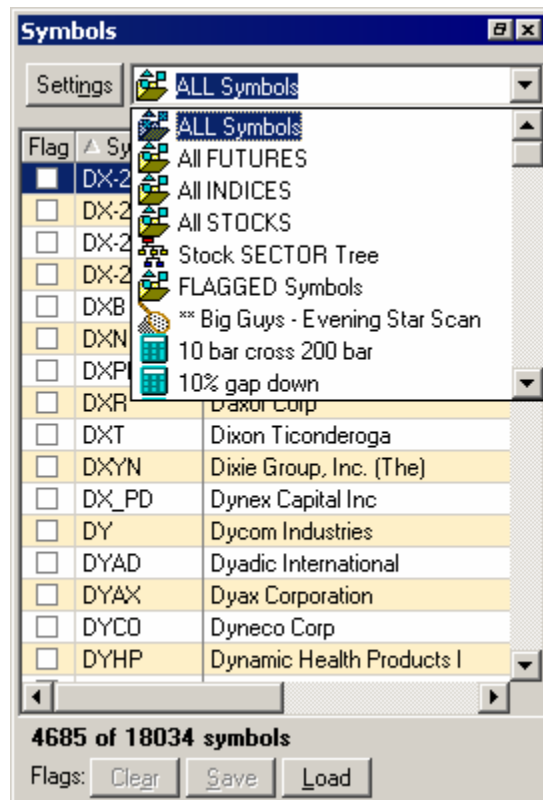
Symbols

Settings ALL Symbols

ALL Symbols
All FUTURES
All INDICES
All STOCKS
Stock SECTOR Tree
FLAGGED Symbols
** Big Guys - Evening Star Scan
10 bar cross 200 bar
10% gap down

| Flag | Sy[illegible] | |
|---|---|---|
| | DX-2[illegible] | |
| | DX-2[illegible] | |
| | DX-2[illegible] | |
| | DX-2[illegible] | |
| | DXB | |
| | DXN | |
| | DXP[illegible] | |
| | DXR | Daxor Corp |
| | DXT | Dixon Ticonderoga |
| | DXYN | Dixie Group, Inc. (The) |
| | DX_PD | Dynex Capital Inc |
| | DY | Dycom Industries |
| | DYAD | Dyadic International |
| | DYAX | Dyax Corporation |
| | DYCO | Dyneco Corp |
| | DYHP | Dynamic Health Products I |

4685 of 18034 symbols

Flags: Clear Save Load